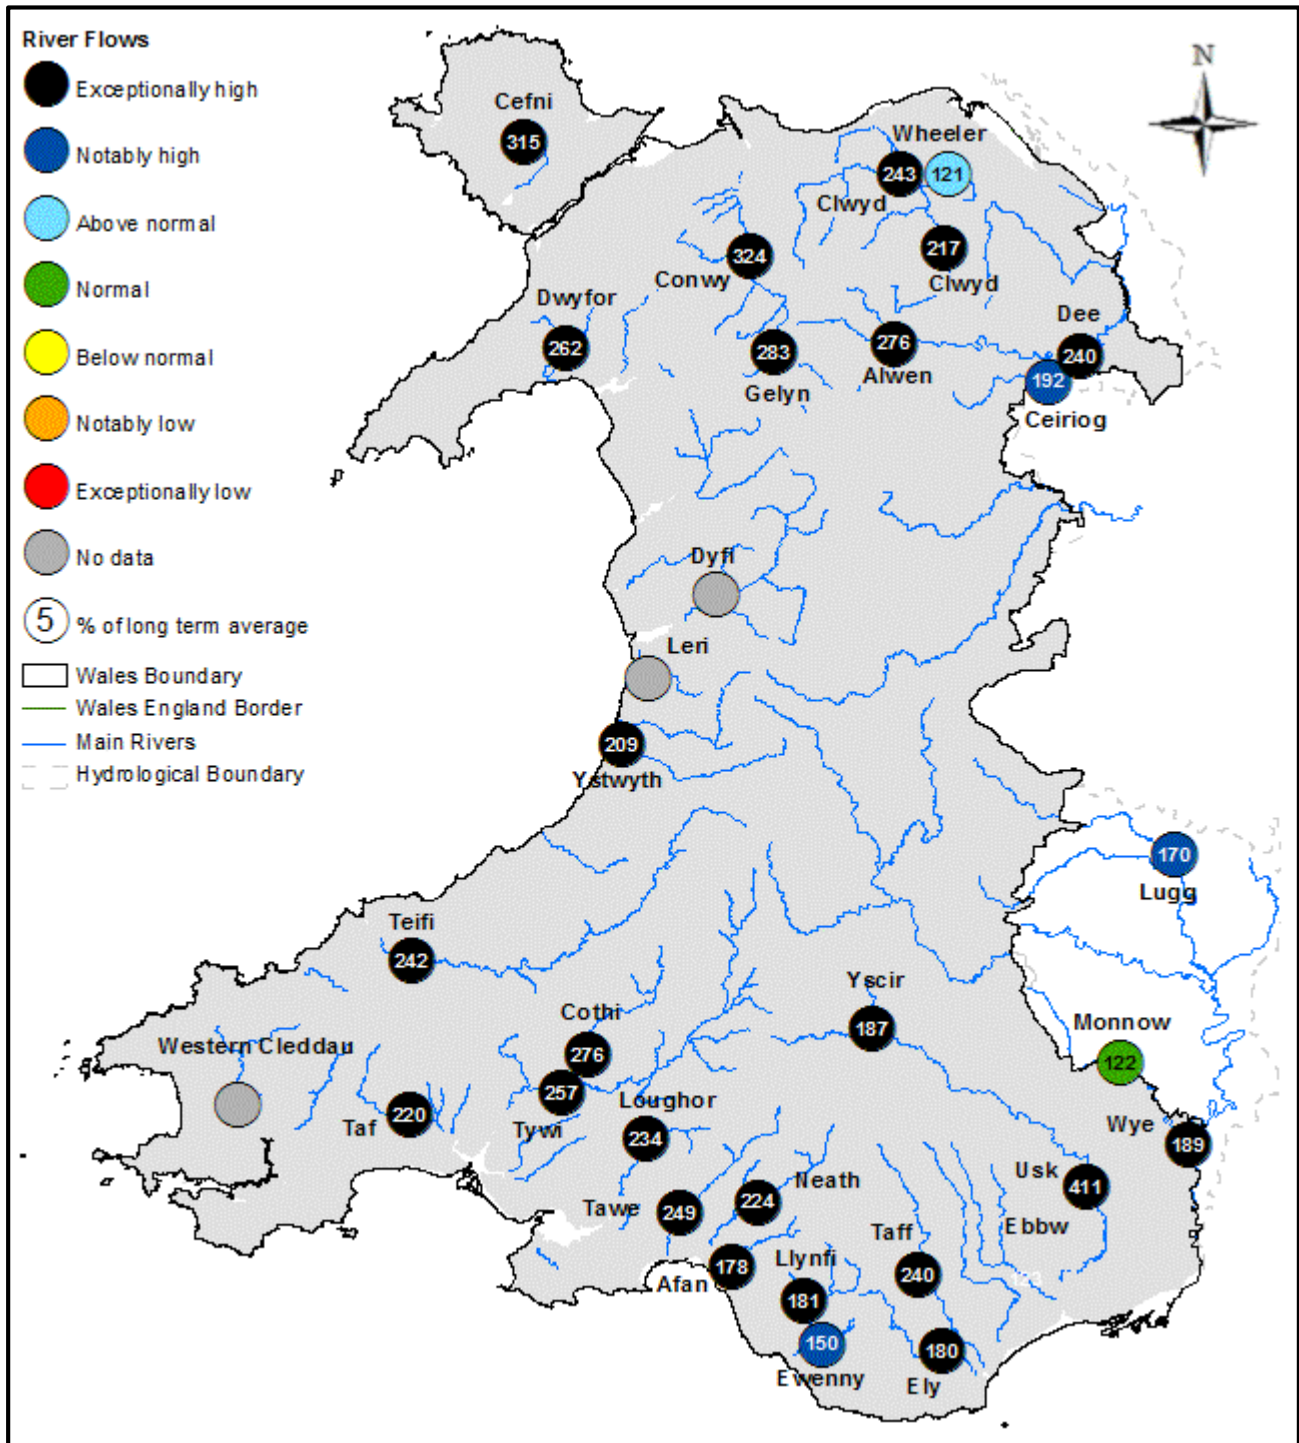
River Flows
Exceptionally high
Notably high
Above normal
Normal
Below normal
Notably low
Exceptionally low
No data
5 % of long term average
Wales Boundary
Wales England Border
Main Rivers
Hydrological Boundary

N

Cefni
315
Wheeler
243
121
Clwyd
324
217
Conwy
Clwyd
Dwyfor
Dee
262
283
276
240
192
Alwen
Gelyn
Ceiriog
Dyfi
Leri
209
Ystwyth
170
Lugg
Teifi
242
Yscir
187
Cothi
Monnow
Western Cleddau
276
122
257
Loughor
220
Taf
Tywi
234
Wye
189
Neath
Usk
224
411
Tawe
249
Taff
Ebbw
178
Llynfi
240
Afan
181
150
180
Ewenny
Ely